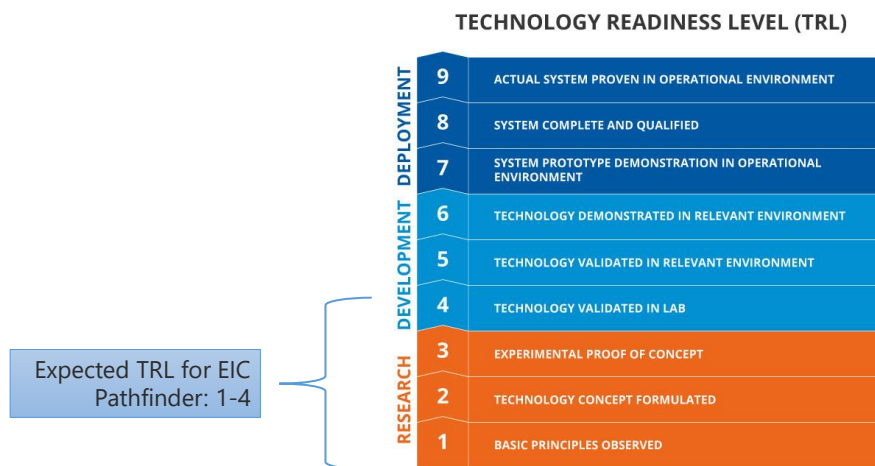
TECHNOLOGY READINESS LEVEL (TRL)

DEPLOYMENT

9 ACTUAL SYSTEM PROVEN IN OPERATIONAL ENVIRONMENT

8 SYSTEM COMPLETE AND QUALIFIED

7 SYSTEM PROTOTYPE DEMONSTRATION IN OPERATIONAL ENVIRONMENT

DEVELOPMENT

6 TECHNOLOGY DEMONSTRATED IN RELEVANT ENVIRONMENT

5 TECHNOLOGY VALIDATED IN RELEVANT ENVIRONMENT

4 TECHNOLOGY VALIDATED IN LAB

RESEARCH

3 EXPERIMENTAL PROOF OF CONCEPT

2 TECHNOLOGY CONCEPT FORMULATED

1 BASIC PRINCIPLES OBSERVED

Expected TRL for EIC Pathfinder: 1-4